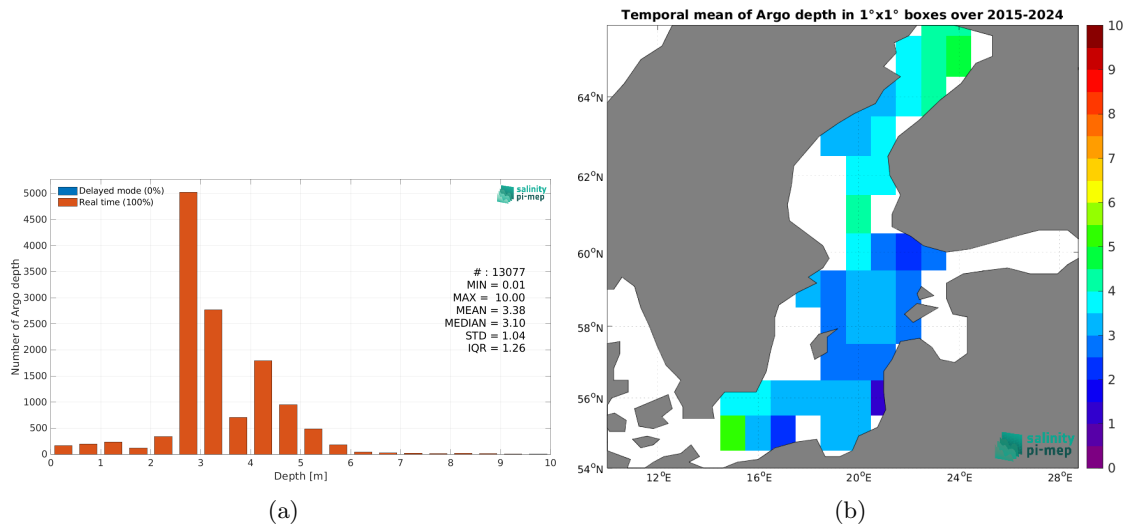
Delayed mode (0%)
Real time (100%)

salinity pi-mep

5000
4500
4000
3500
3000
2500
2000
1500
1000
500
0

Number of Argo depth

# : 13077
MIN = 0.01
MAX = 10.00
MEAN = 3.38
MEDIAN = 3.10
STD = 1.04
IQR = 1.26

0 1 2 3 4 5 6 7 8 9 10
Depth [m]

(a)

Temporal mean of Argo depth in 1°x1° boxes over 2015-2024

64°N
62°N
60°N
58°N
56°N
54°N

12°E 16°E 20°E 24°E 28°E

salinity pi-mep

10
9
8
7
6
5
4
3
2
1
0

(b)